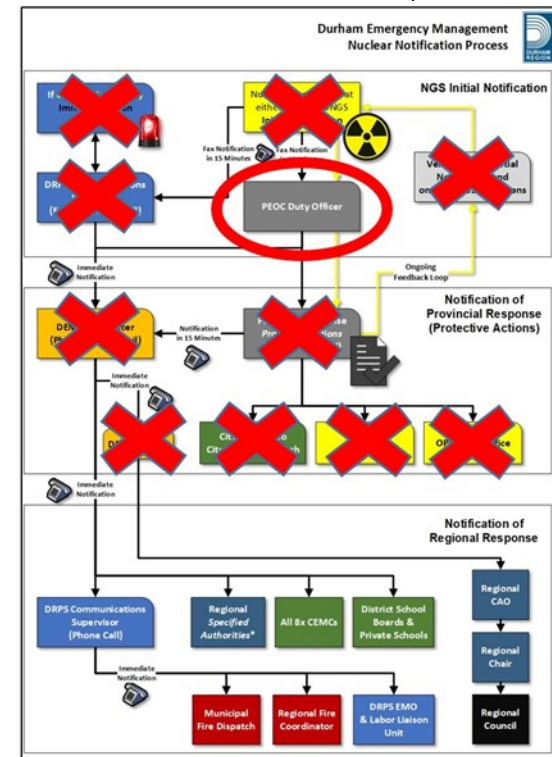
Durham Emergency Management
Nuclear Notification Process

DURHAM REGION

NGS Initial Notification

If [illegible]
Imm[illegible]

N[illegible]ot
either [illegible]NGS
In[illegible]

Fax Notification in 15 Minutes

Fax Notification

DR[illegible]ons
(R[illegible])

PEOC Duty Officer

Ve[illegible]al
N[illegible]nd
on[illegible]ns

Immediate Notification

Ongoing Feedback Loop

Notification of
Provincial Response
(Protective Actions)

DEN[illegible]cer
(P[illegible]l)

Notification in 15 Minutes

P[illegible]se
Pro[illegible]ions
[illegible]

Immediate Notification

D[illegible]

Cit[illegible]o
Cit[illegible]h

OP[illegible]ice

Immediate Notification

Notification of
Regional Response

DRPS Communications Supervisor (Phone Call)

Regional Specified Authorities*

All 8x CEMCs

District School Boards & Private Schools

Regional CAO

Immediate Notification

Regional Chair

Municipal Fire Dispatch

Regional Fire Coordinator

DRPS EMO & Labor Liaison Unit

Regional Council